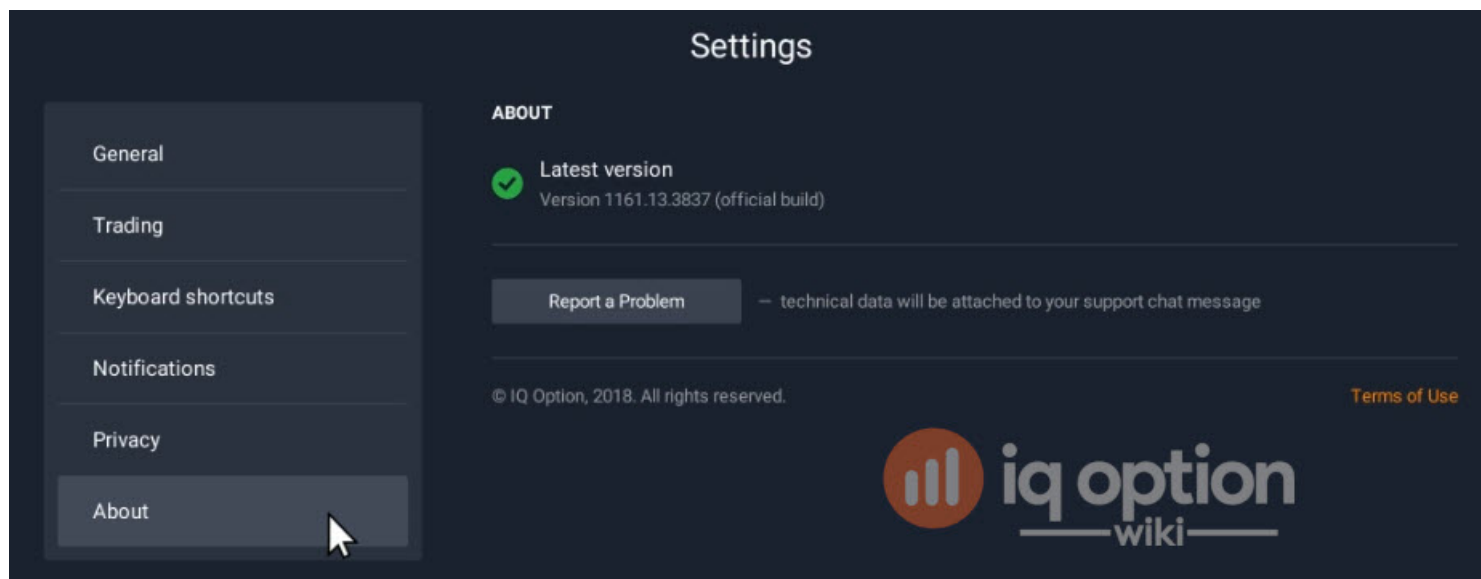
Settings

General

Trading

Keyboard shortcuts

Notifications

Privacy

About

ABOUT

Latest version
Version 1161.13.3837 (official build)

Report a Problem — technical data will be attached to your support chat message

© IQ Option, 2018. All rights reserved.

Terms of Use

iq option
wiki